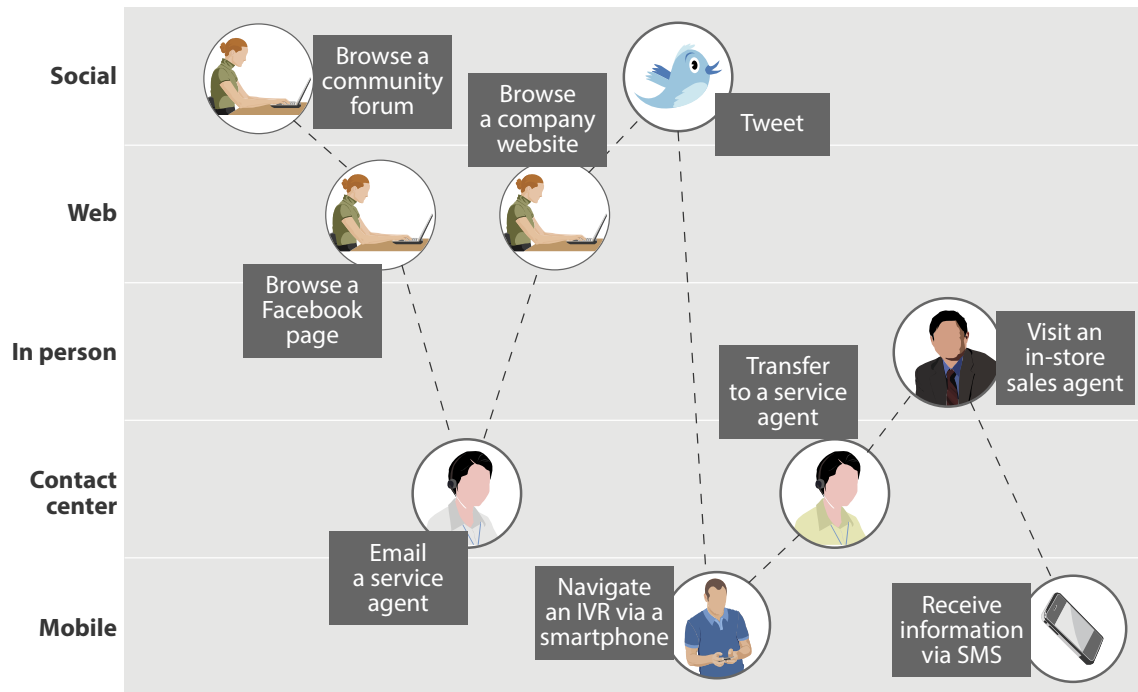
Social

Web

In person

Contact center

Mobile

Browse a community forum

Browse a company website

Tweet

Browse a Facebook page

Visit an in-store sales agent

Transfer to a service agent

Email a service agent

Navigate an IVR via a smartphone

Receive information via SMS